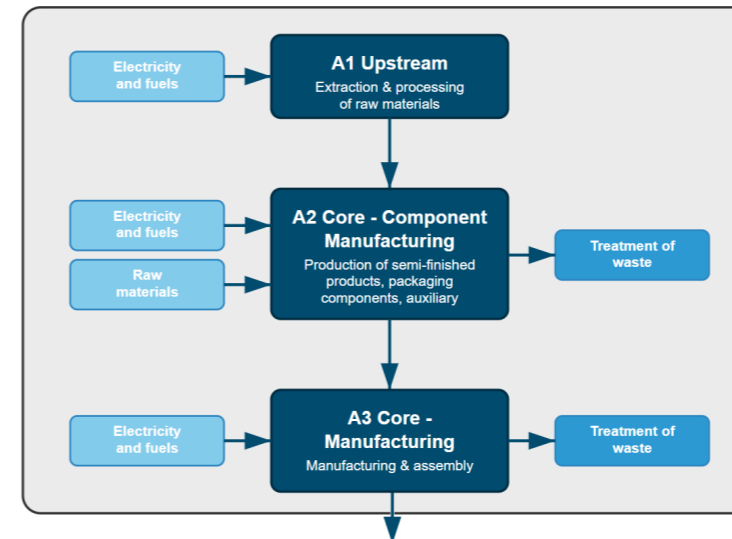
Electricity and fuels

A1 Upstream
Extraction & processing of raw materials

Electricity and fuels

Raw materials

A2 Core - Component Manufacturing
Production of semi-finished products, packaging components, auxiliary

Treatment of waste

Electricity and fuels

A3 Core - Manufacturing
Manufacturing & assembly

Treatment of waste